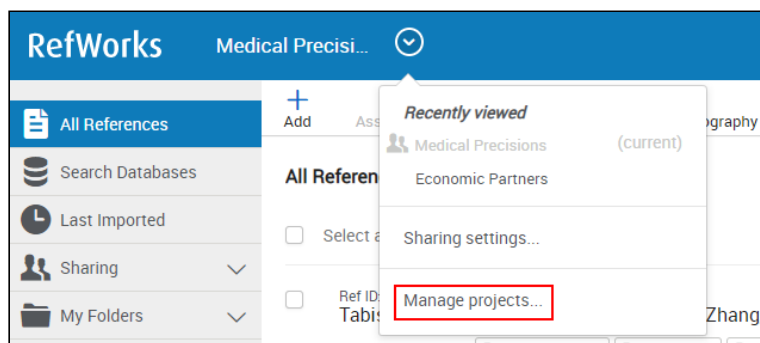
RefWorks Medical Precisi...

All References
Search Databases
Last Imported
Sharing
My Folders

Add
Ass
ography

All Referen

Select a

Ref ID:
Tabis
Zhang

Recently viewed
Medical Precisions (current)
Economic Partners

Sharing settings...

Manage projects...